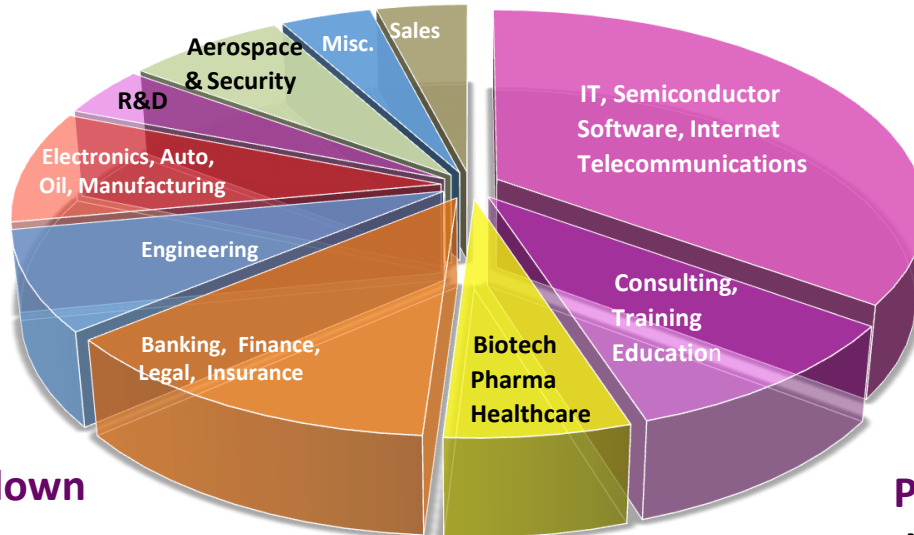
Sales

Misc.

Aerospace & Security

R&D

Electronics, Auto, Oil, Manufacturing

Engineering

Banking, Finance, Legal, Insurance

IT, Semiconductor Software, Internet Telecommunications

Consulting, Training Education

Biotech Pharma Healthcare

down

P